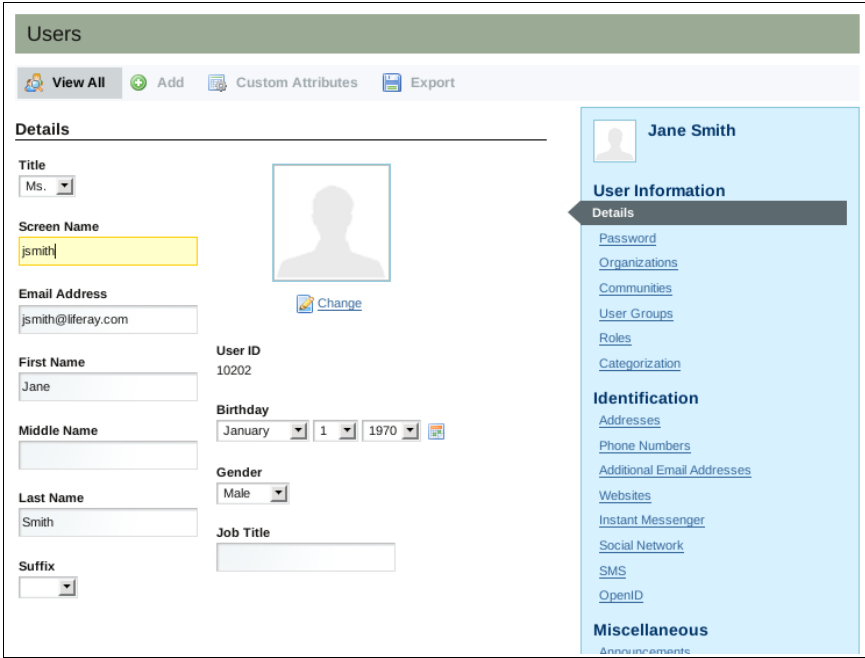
Users

View All  Add  Custom Attributes  Export

Details

Title
Ms.

Screen Name
jsmith

Email Address
jsmith@liferay.com

First Name
Jane

Middle Name

Last Name
Smith

Suffix

Change

User ID
10202

Birthday
January 1 1970

Gender
Male

Job Title

Jane Smith

User Information
Details
Password
Organizations
Communities
User Groups
Roles
Categorization

Identification
Addresses
Phone Numbers
Additional Email Addresses
Websites
Instant Messenger
Social Network
SMS
OpenID

Miscellaneous
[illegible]